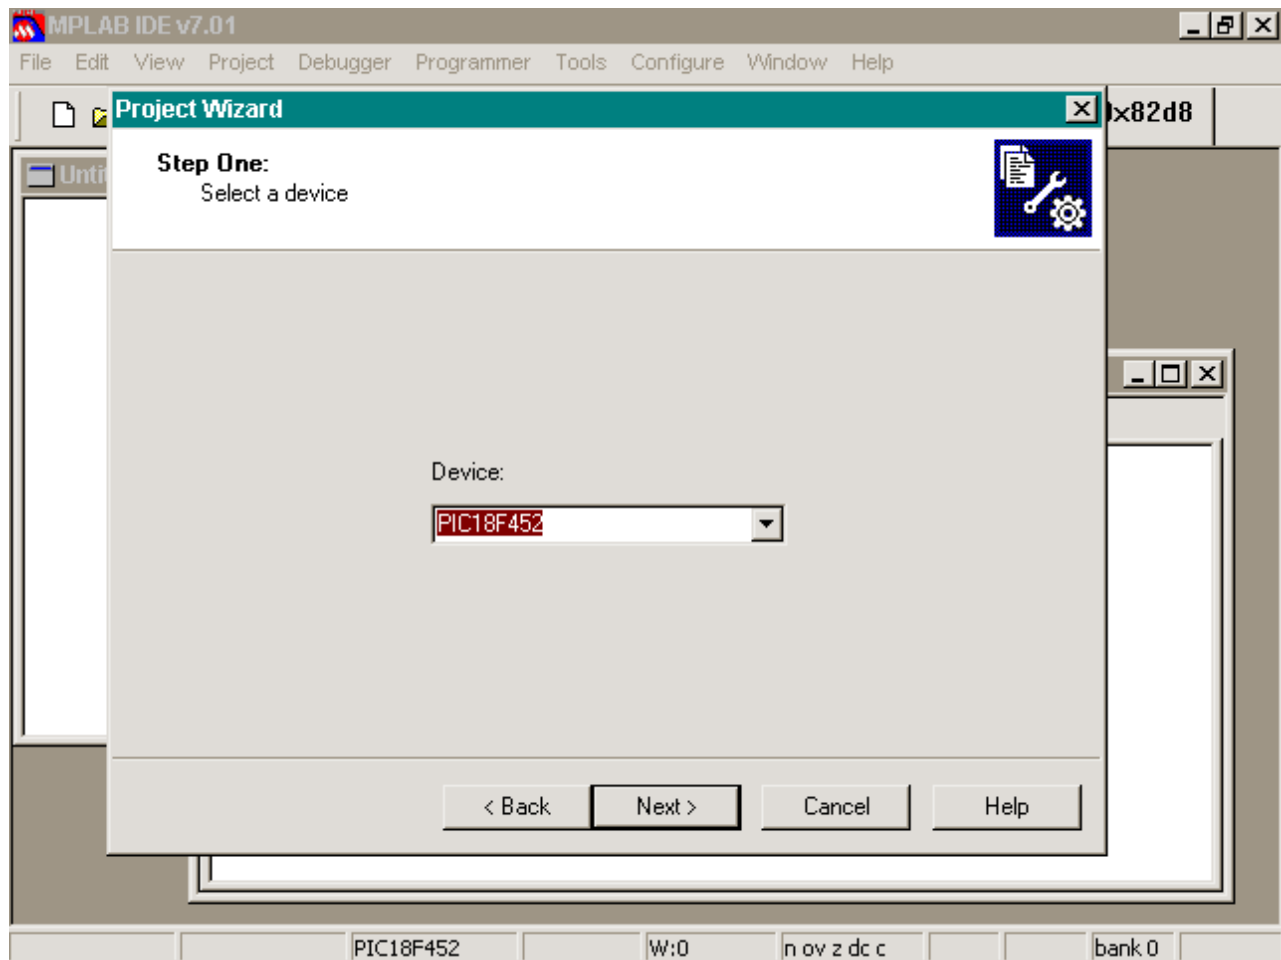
MPLAB IDE v7.01

File Edit View Project Debugger Programmer Tools Configure Window Help

)x82d8

Unti

Project Wizard

Step One:
Select a device

Device:

PIC18F452

< Back Next > Cancel Help

PIC18F452 W:0 n ov z dc c bank 0